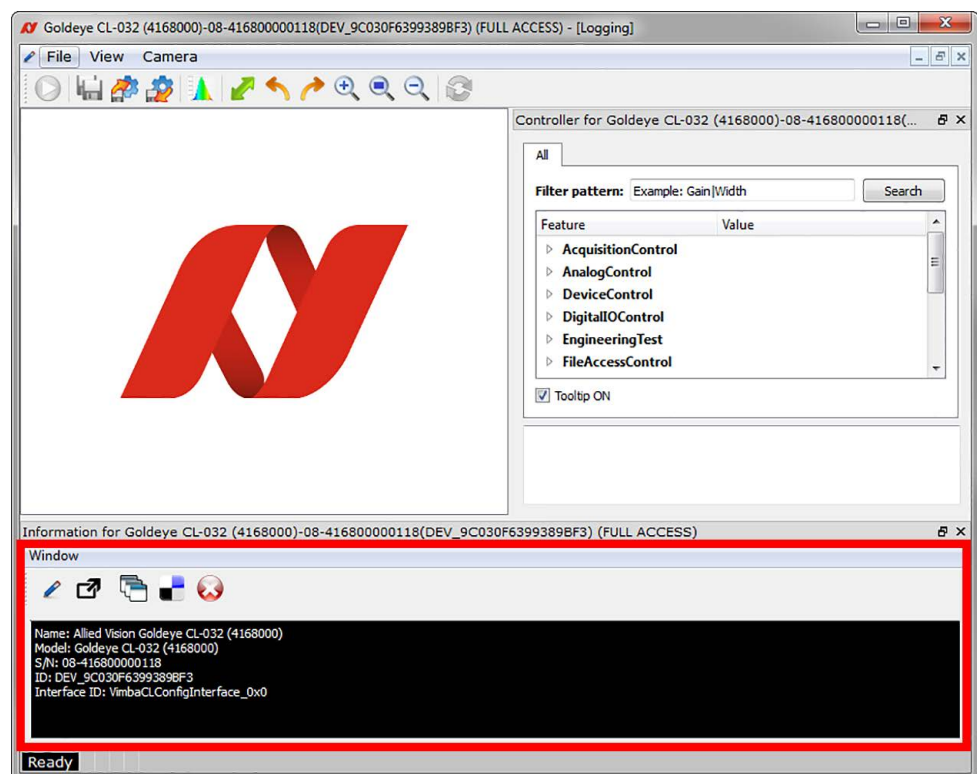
Goldeye CL-032 (4168000)-08-416800000118(DEV_9C030F6399389BF3) (FULL ACCESS) - [Logging]

File View Camera

Controller for Goldeye CL-032 (4168000)-08-416800000118(...

All

Filter pattern: Example: Gain|Width Search

| Feature | Value |
|---|---|
| AcquisitionControl | |
| AnalogControl | |
| DeviceControl | |
| DigitalIOControl | |
| EngineeringTest | |
| FileAccessControl | |

Tooltip ON

Information for Goldeye CL-032 (4168000)-08-416800000118(DEV_9C030F6399389BF3) (FULL ACCESS)

Window

Name: Allied Vision Goldeye CL-032 (4168000)
Model: Goldeye CL-032 (4168000)
S/N: 08-416800000118
ID: DEV_9C030F6399389BF3
Interface ID: VimbaCLConfigInterface_0x0

Ready